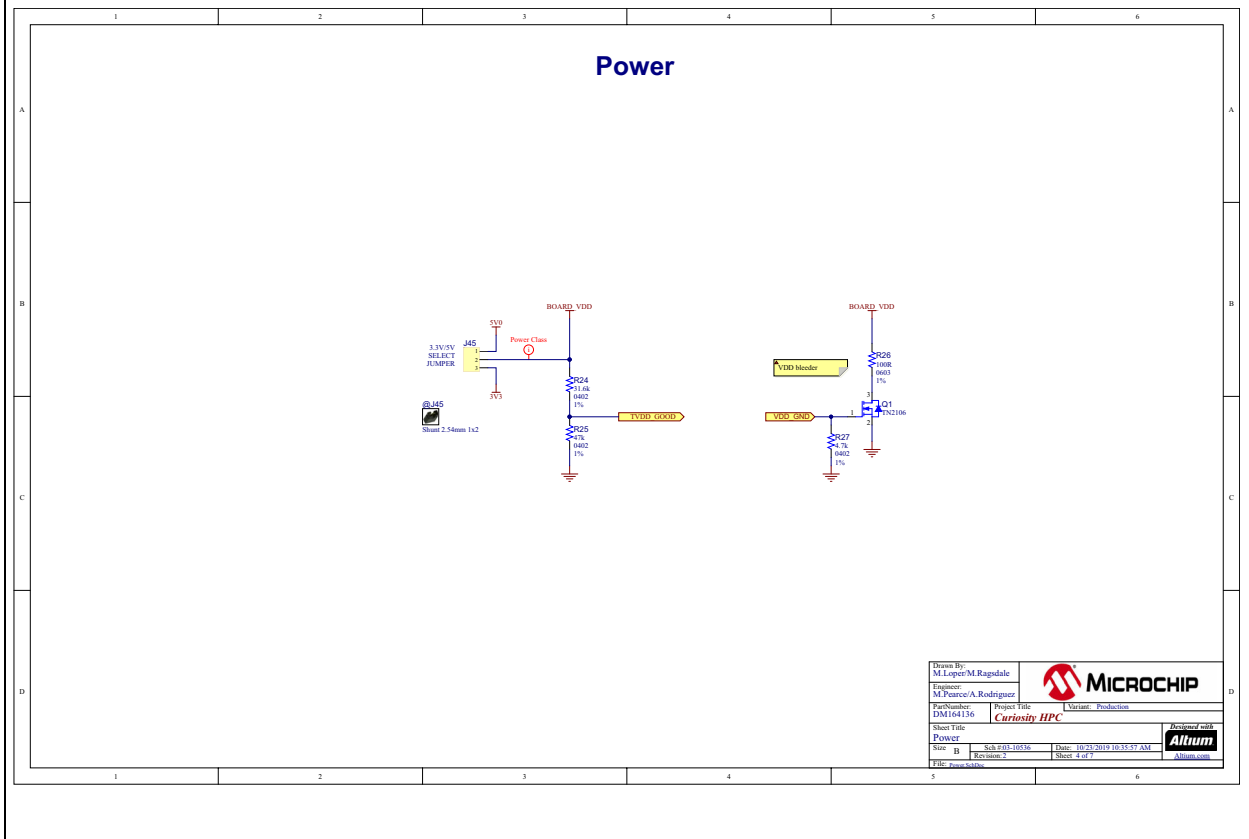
1 2 3 4 5 6

A

Power

B

BOARD_VDD

5V0

3.3V/5V SELECT JUMPER

J45

1
2
3

Power Class

3V3

R24
31.6k
0402
1%

TVDD_GOOD

R25
47k
0402
1%

@J45

Shunt 2.54mm 1x2

BOARD_VDD

R26
100R
0603
1%

VDD bleeder

VDD_GND

1

3

Q1
TN2106

2

R27
4.7k
0402
1%

C

D

| Drawn By: M.Loper/M.Ragsdale | MICROCHIP |
|---|---|
| Engineer: M.Pearce/A.Rodriguez | |
| PartNumber: DM164136 | Project Title Curiosity HPC | Variant: Production |
| Sheet Title Power | Designed with Altium |
| Size B | Sch #:03-10536 Revision: 2 | Date: 10/23/2019 10:35:57 AM Sheet 4 of 7 | Altium.com |
| File: Power.SchDoc | |

1 2 3 4 5 6